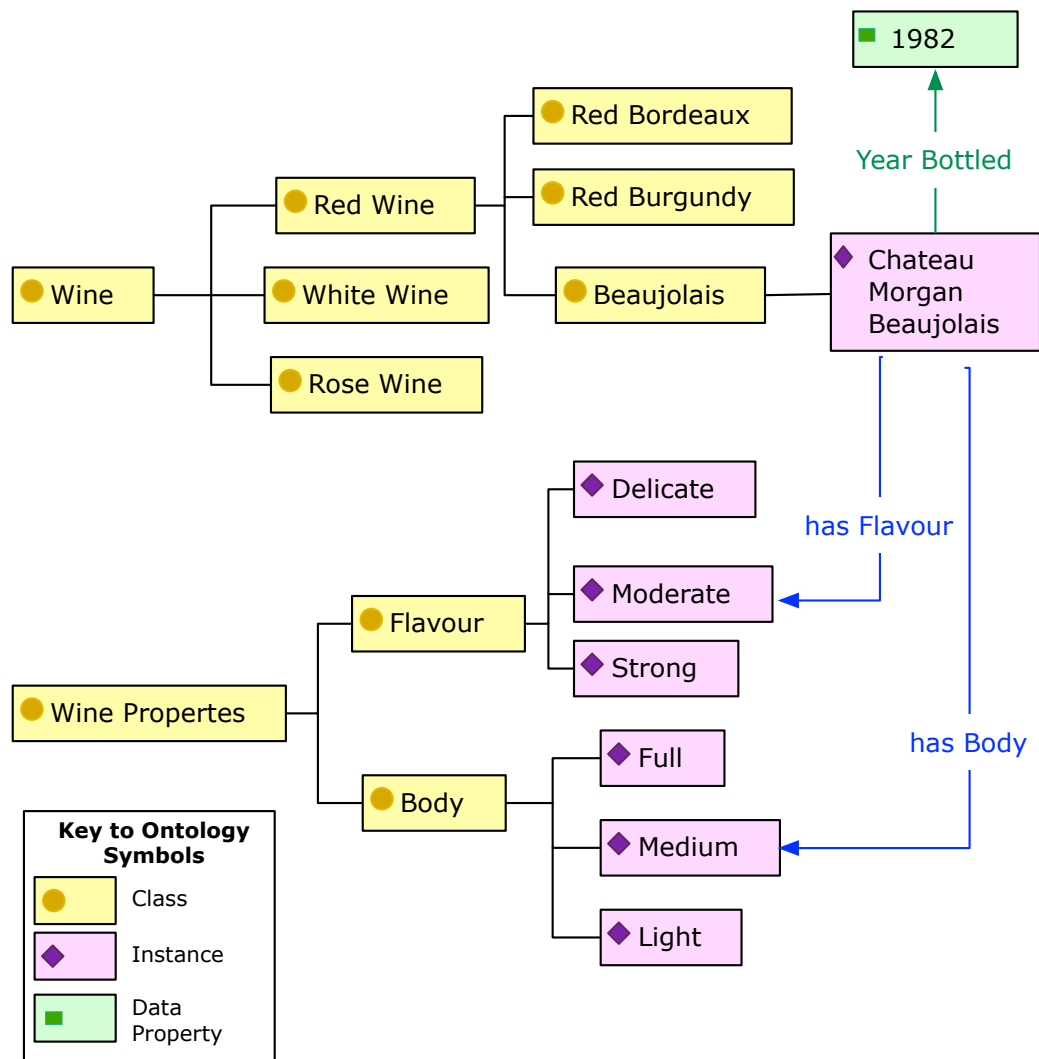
1982

Year Bottled

Red Bordeaux

Red Burgundy

Red Wine

Wine

White Wine

Beaujolais

Chateau Morgan Beaujolais

Rose Wine

Delicate

has Flavour

Moderate

Flavour

Strong

Wine Propertes

has Body

Full

Body

Medium

Light

Key to Ontology Symbols

Class

Instance

Data Property